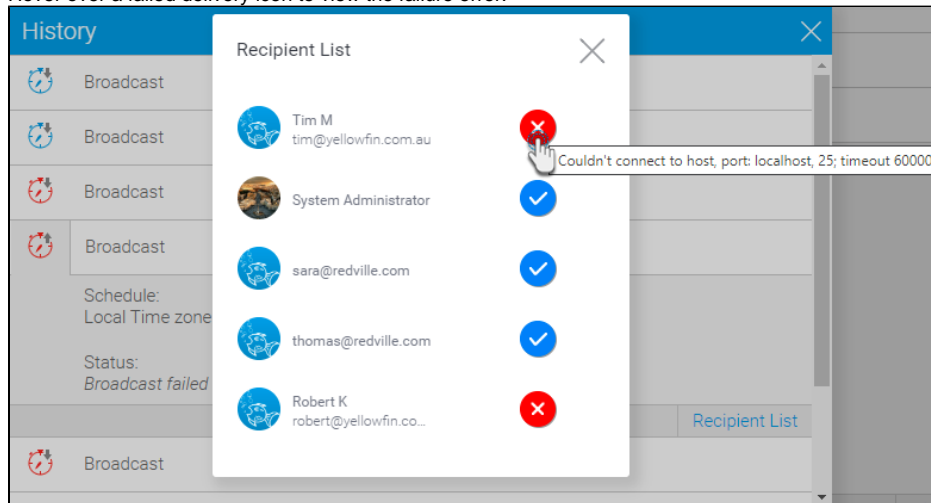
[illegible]

History

Broadcast

Broadcast

Broadcast

Broadcast

Schedule:
Local Time zone

Status:
*Broadcast failed*

Recipient List

Broadcast

Recipient List

Tim M
tim@yellowfin.com.au

Couldn't connect to host, port: localhost, 25; timeout 60000

System Administrator

sara@redville.com

thomas@redville.com

Robert K
robert@yellowfin.co...